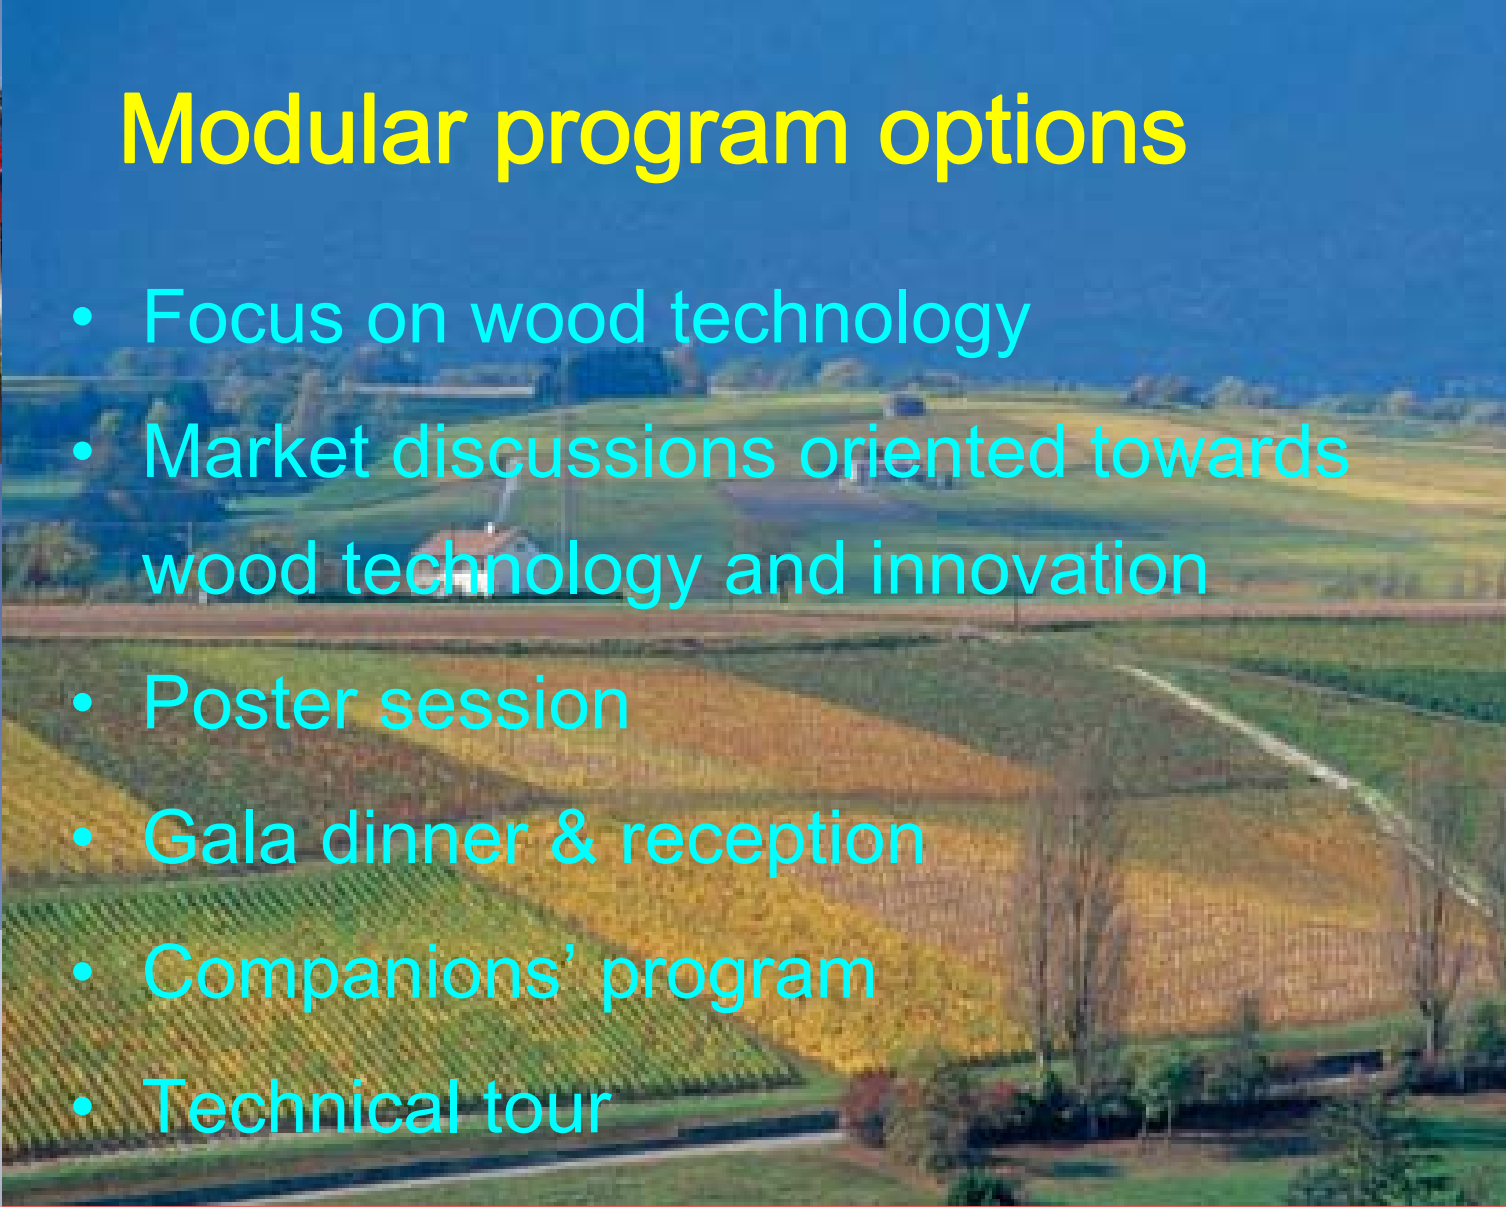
Modular program options

• Focus on wood technology
• Market discussions oriented towards wood technology and innovation
• Poster session
• Gala dinner & reception
• Companions' program
• Technical tour